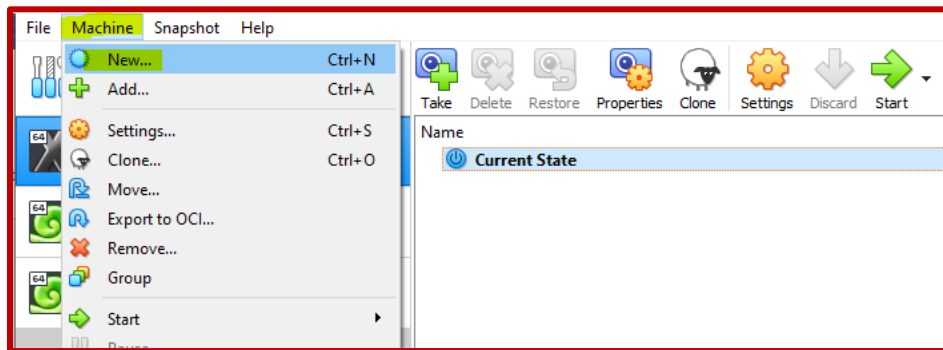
File Machine Snapshot Help

New... Ctrl+N
Add... Ctrl+A
Settings... Ctrl+S
Clone... Ctrl+O
Move...
Export to OCI...
Remove...
Group
Start

Take Delete Restore Properties Clone Settings Discard Start

Name
Current State

64
64
64